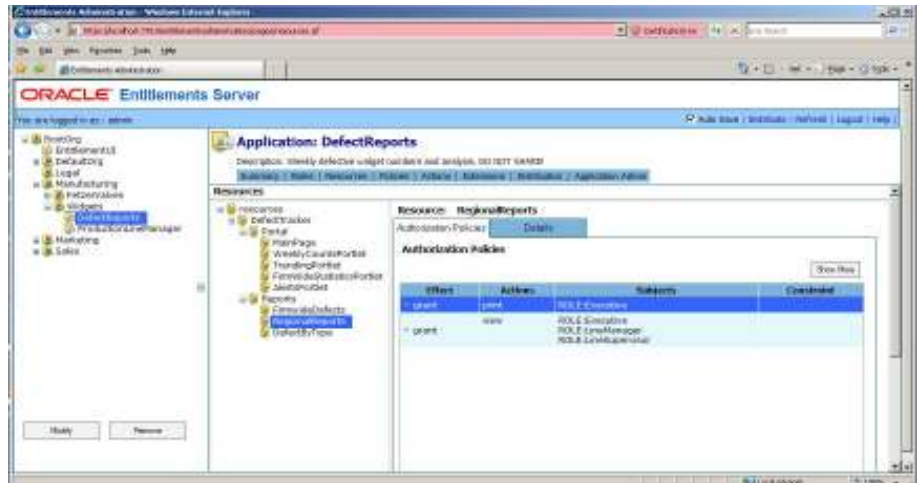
Entitlements Administration - Windows Internet Explorer

File Edit View Favorites Tools Help

Entitlements Administration

ORACLE Entitlements Server

You are logged in as : admin

Hide Tree | Refresh | Logout | Help

RootOrg
EntitlementsUI
DefaultOrg
Legal
Manufacturing
Widgets
DefectReports
ProductionLineManager
Marketing
Sales

Modify Remove

Application: DefectReports

Description: Weekly defective widget numbers and analysis. DO NOT SHARE!

Summary | Roles | Resources | Policies | Actions | Extensions | Attributes | Application Admin

Resources

resources
DefectTracker
Portal
MainPage
WeeklyCountsPortlet
TrendingPortlet
FirmwideStatisticsPortlet
AlertsPortlet
Reports
FirmwideDefects
RegionalReports
DefectByType

Resource: RegionalReports

Authorization Policies Details

Authorization Policies

Show More

| Effect | Actions | Subjects | Constraint |
|---|---|---|---|
| grant | print | ROLE:Executive | |
| grant | view | ROLE:Executive ROLE:LineManager ROLE:LineSupervisor | |

Local intranet 100%